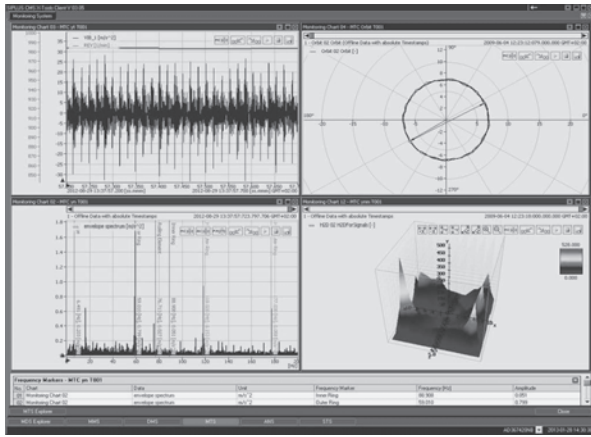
Monitoring System

Monitoring Chart 03 - MTC on T001

Monitoring Chart 04 - MTC (V6A T001)

1 - DXS6 02 DXS6 2 Offline Data with absolute Timestamps

2009-06-04 12:23:10.075.000.000 GMT+02:00

Monitoring Chart 02 - MTC on T001

1 - Offline Data with absolute Timestamps

2012-08-29 13:37:57.713.797.706 GMT+02:00

envelope spectrum [m/s^2]

Monitoring Chart 12 - MTC over T001

1 - Offline Data with absolute Timestamps

2009-06-04 12:23:10.000.000.000 GMT+02:00

525.000

0.000

Frequency Markers - MTC on T001

| No. | Chart | Data | Unit | Frequency Marker | Frequency [Hz] | Amplitude |
|---|---|---|---|---|---|---|
| 20 | Monitoring Chart 02 | envelope spectrum | m/s^2 | Inner Ring | 98.906 | 0.051 |
| 21 | Monitoring Chart 02 | envelope spectrum | m/s^2 | Outer Ring | 59.010 | 0.799 |

Close

MCS Explorer

2013-01-28 14:30